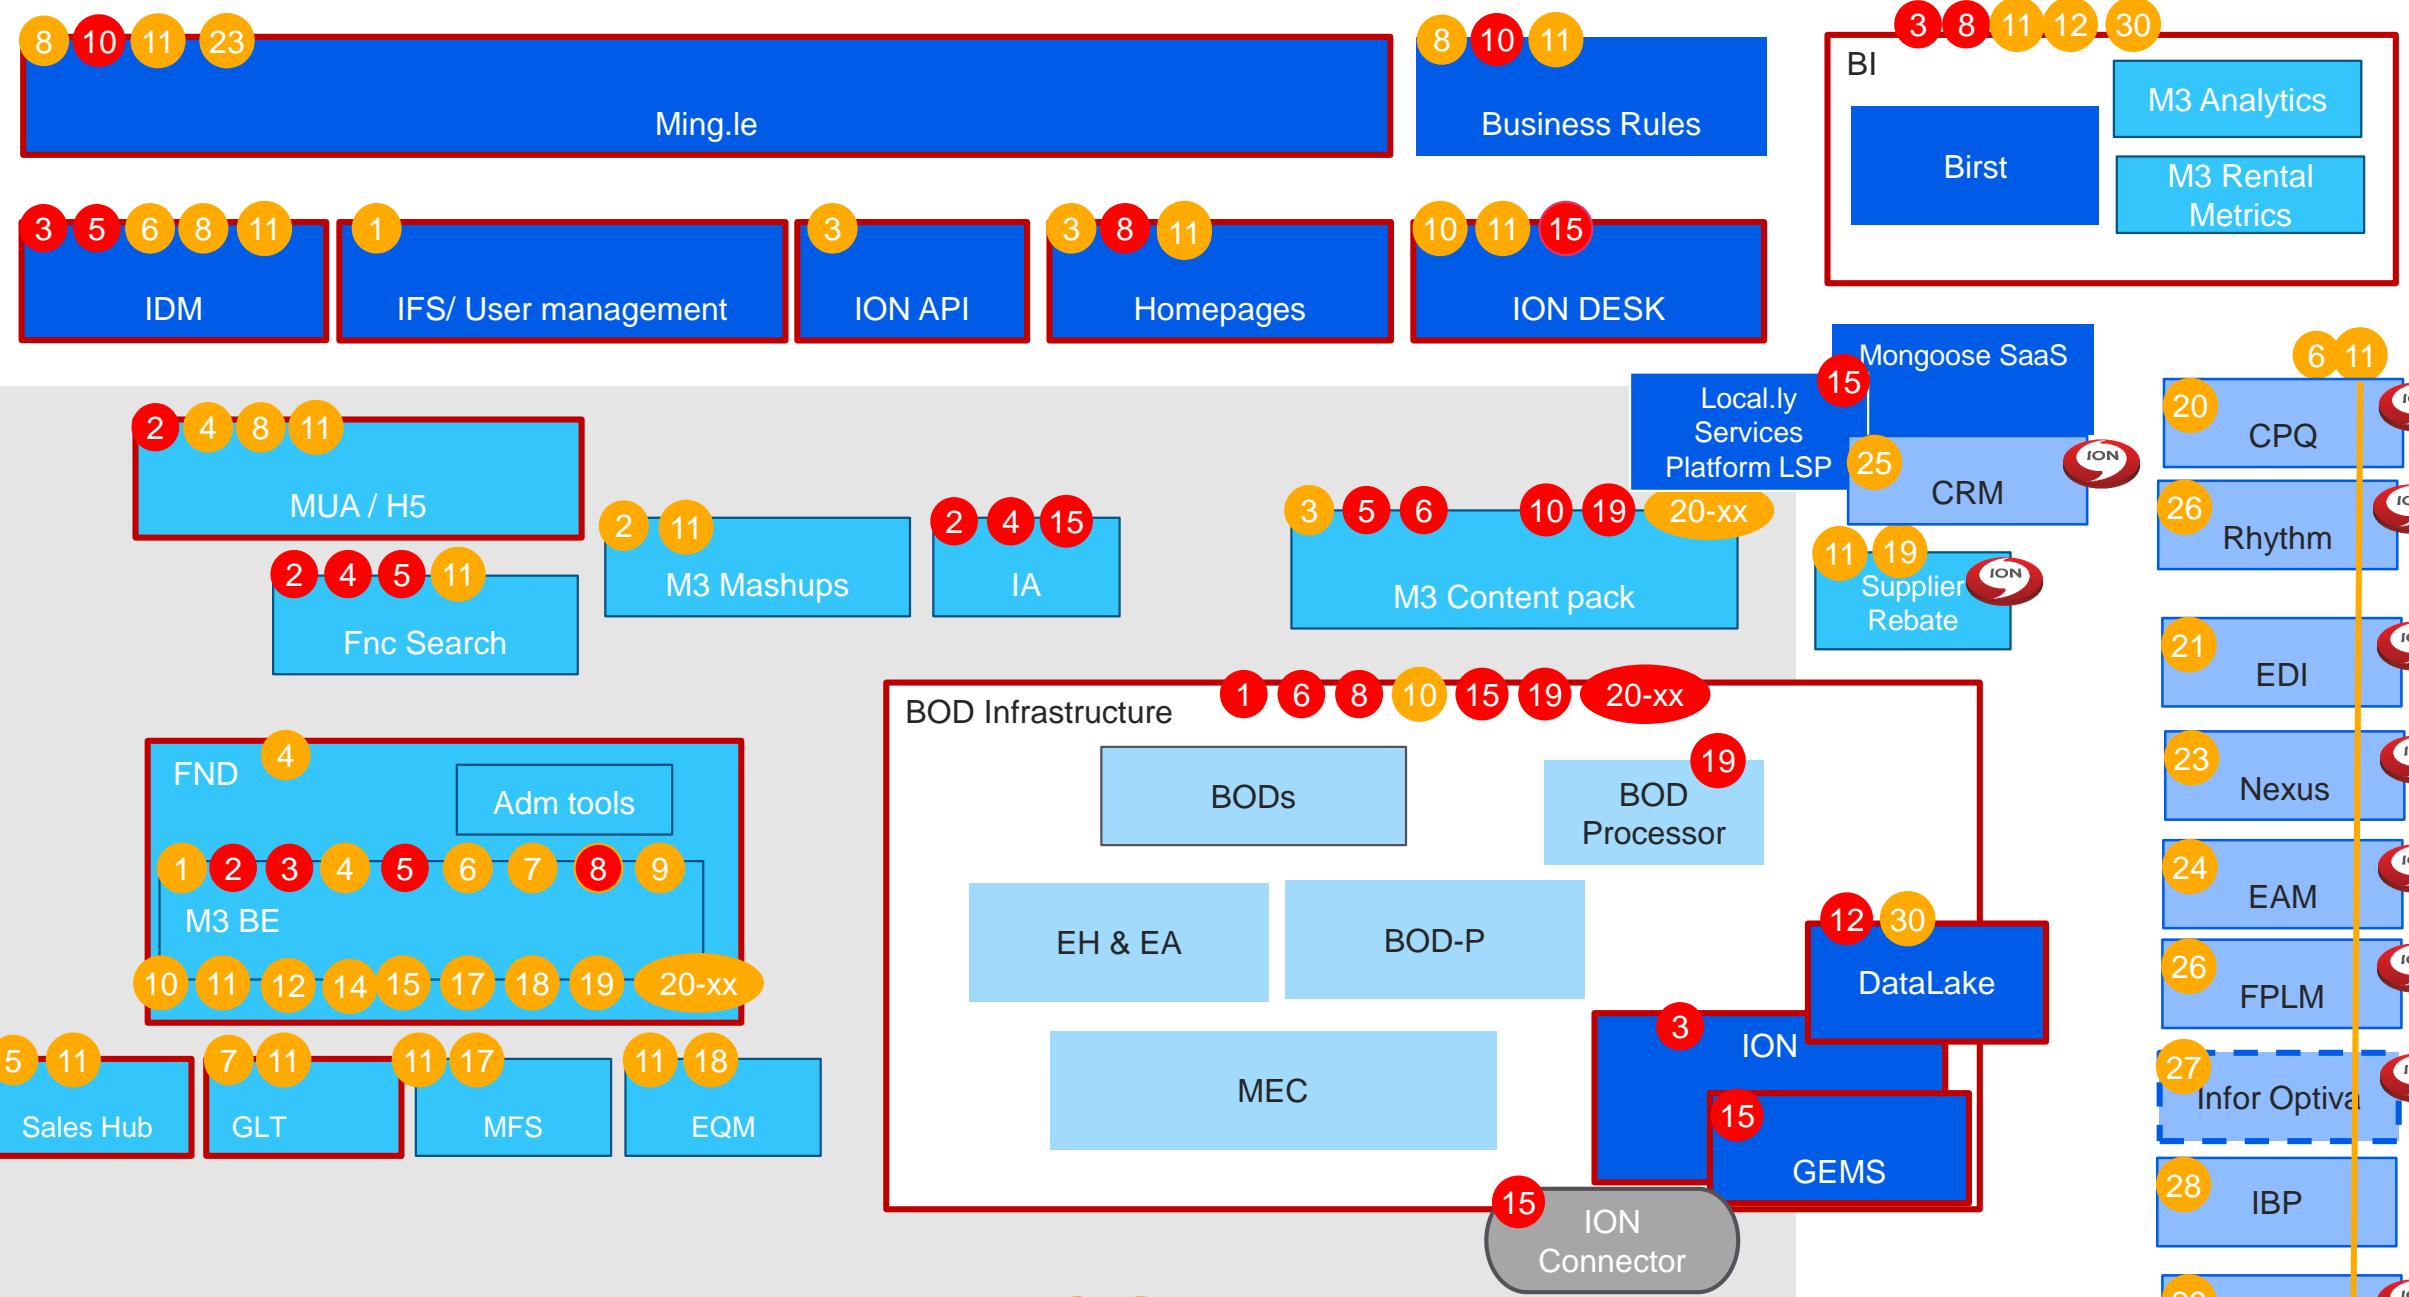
8 10 11 23
Ming.le

8 10 11
Business Rules

3 8 11 12 30
BI
Birst
M3 Analytics
M3 Rental Metrics

3 5 6 8 11
IDM

1
IFS/ User management

3
ION API

3 8 11
Homepages

10 11 15
ION DESK

Mongoose SaaS
15
Local.ly Services Platform LSP
25
CRM
ION

6 11
20
CPQ
26
Rhythm
21
EDI
23
Nexus
24
EAM
26
FPLM
27
Infor Optiva
28
IBP

2 4 8 11
MUA / H5

2 4 5 11
Fnc Search

2 11
M3 Mashups

2 4 15
IA

3 5 6 10 19 20-xx
M3 Content pack

11 19
Supplier Rebate
ION

BOD Infrastructure
1 6 8 10 15 19 20-xx
BODs
19
BOD Processor
EH & EA
BOD-P
MEC
12 30
DataLake
3
ION
15
GEMS
15
ION Connector

FND
4
Adm tools
1 2 3 4 5 6 7 8 9
M3 BE
10 11 12 14 15 17 18 19 20-xx

5 11
Sales Hub
7 11
GLT
11 17
MFS
11 18
EQM